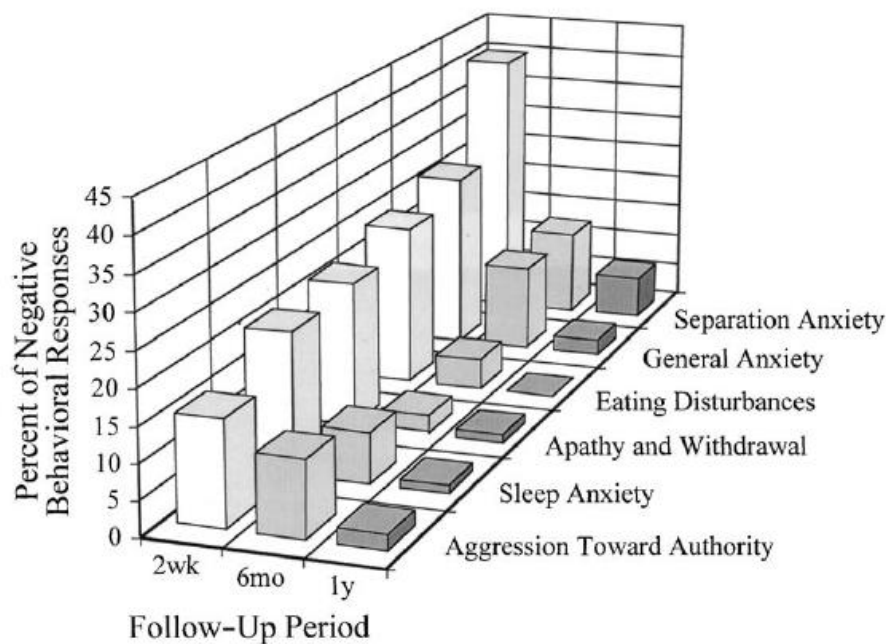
Percent of Negative Behavioral Responses

45
40
35
30
25
20
15
10
5
0

2wk
6mo
1y

Follow-Up Period

Separation Anxiety
General Anxiety
Eating Disturbances
Apathy and Withdrawal
Sleep Anxiety
Aggression Toward Authority